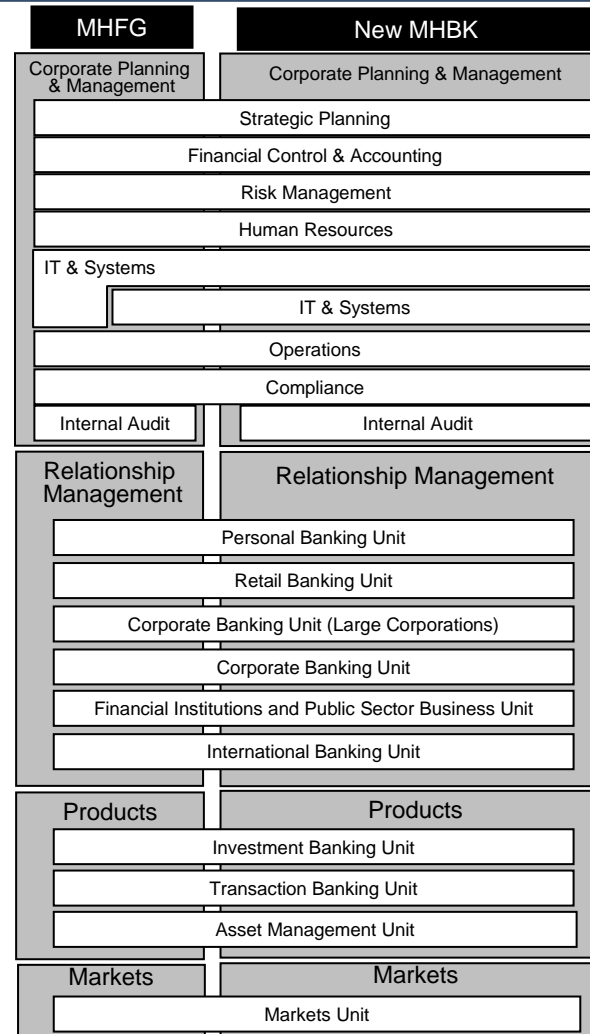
MHFG

New MHBK

Corporate Planning & Management

Corporate Planning & Management

Strategic Planning

Financial Control & Accounting

Risk Management

Human Resources

IT & Systems

IT & Systems

Operations

Compliance

Internal Audit

Internal Audit

Relationship Management

Relationship Management

Personal Banking Unit

Retail Banking Unit

Corporate Banking Unit (Large Corporations)

Corporate Banking Unit

Financial Institutions and Public Sector Business Unit

International Banking Unit

Products

Products

Investment Banking Unit

Transaction Banking Unit

Asset Management Unit

Markets

Markets

Markets Unit